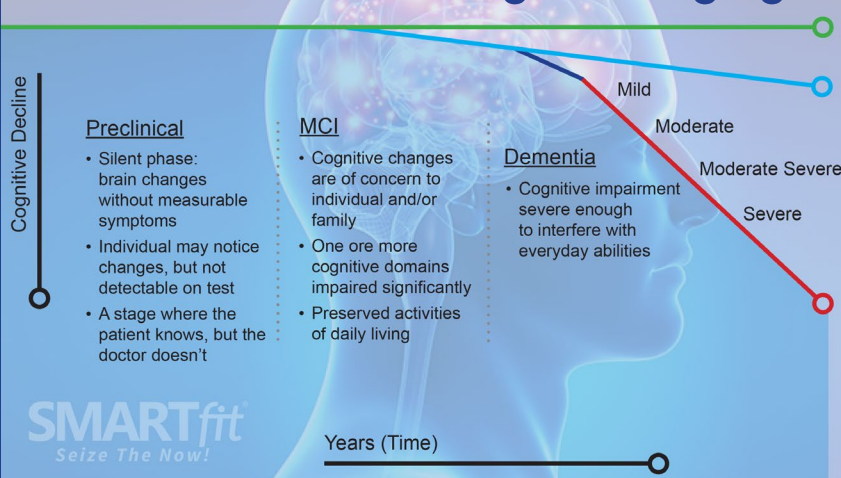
Cognitive Decline

Preclinical
• Silent phase: brain changes without measurable symptoms
• Individual may notice changes, but not detectable on test
• A stage where the patient knows, but the doctor doesn't

MCI
• Cognitive changes are of concern to individual and/or family
• One ore more cognitive domains impaired significantly
• Preserved activities of daily living

Dementia
• Cognitive impairment severe enough to interfere with everyday abilities

Mild
Moderate
Moderate Severe
Severe

SMARTfit
Seize The Now!

Years (Time)